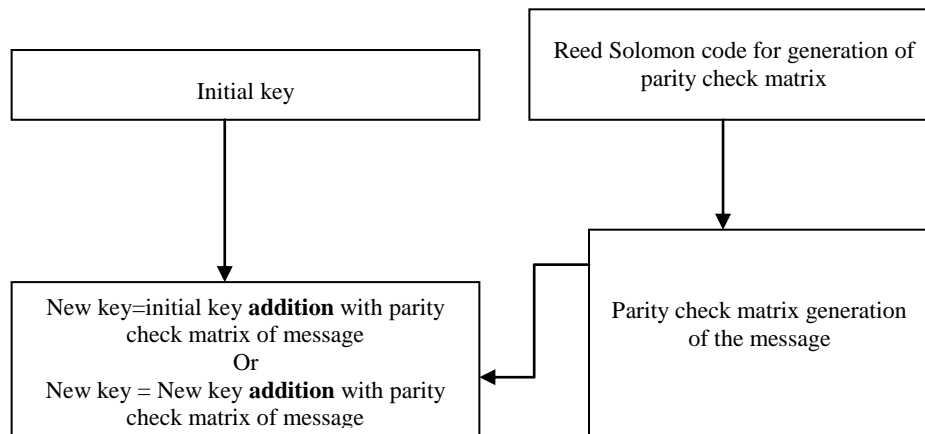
Reed Solomon code for generation of parity check matrix

Initial key

Parity check matrix generation of the message

New key=initial key **addition** with parity check matrix of message
Or
New key = New key **addition** with parity check matrix of message